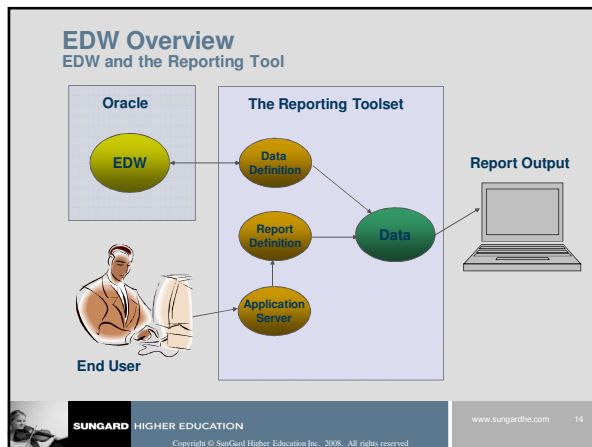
EDW Overview
EDW and the Reporting Tool

Oracle

EDW

The Reporting Toolset

Data Definition

Report Definition

Data

Application Server

Report Output

End User

SUNGARD HIGHER EDUCATION

Copyright © SunGard Higher Education Inc. 2008. All rights reserved

www.sungardhe.com

14